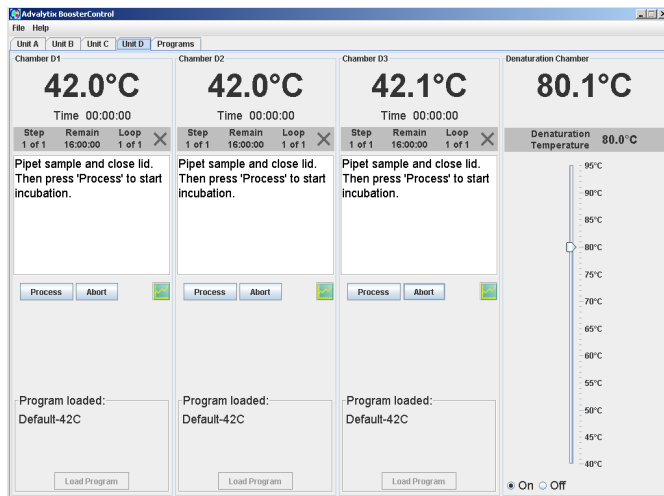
Advalytix BoosterControl

File Help

Unit A | Unit B | Unit C | Unit D | Programs

Chamber D1

42.0°C

Time 00:00:00

| Step | Remain | Loop |
|---|---|---|
| 1 of 1 | 16:00:00 | 1 of 1 |

Pipet sample and close lid. Then press 'Process' to start incubation.

Process | Abort

Program loaded:
Default-42C

Load Program

Chamber D2

42.0°C

Time 00:00:00

| Step | Remain | Loop |
|---|---|---|
| 1 of 1 | 16:00:00 | 1 of 1 |

Pipet sample and close lid. Then press 'Process' to start incubation.

Process | Abort

Program loaded:
Default-42C

Load Program

Chamber D3

42.1°C

Time 00:00:00

| Step | Remain | Loop |
|---|---|---|
| 1 of 1 | 16:00:00 | 1 of 1 |

Pipet sample and close lid. Then press 'Process' to start incubation.

Process | Abort

Program loaded:
Default-42C

Load Program

Denaturation Chamber

80.1°C

Denaturation Temperature 80.0°C

95°C
90°C
85°C
80°C
75°C
70°C
65°C
60°C
55°C
50°C
45°C
40°C

On Off